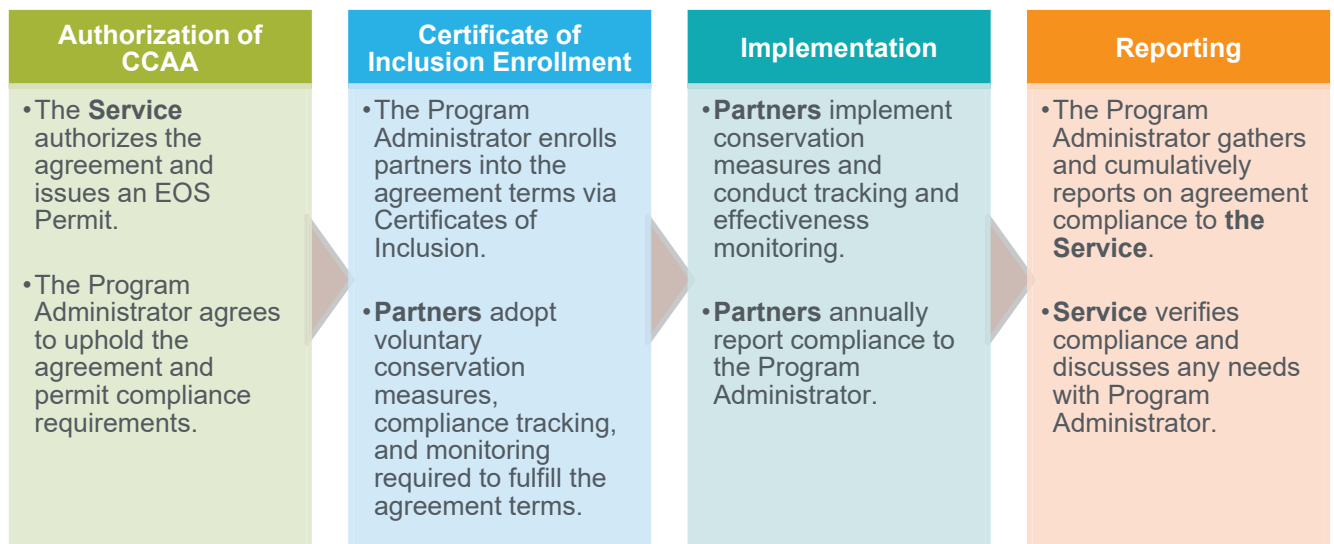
Authorization of CCAA

• The **Service** authorizes the agreement and issues an EOS Permit.

• The Program Administrator agrees to uphold the agreement and permit compliance requirements.

Certificate of Inclusion Enrollment

• The Program Administrator enrolls partners into the agreement terms via Certificates of Inclusion.

• **Partners** adopt voluntary conservation measures, compliance tracking, and monitoring required to fulfill the agreement terms.

Implementation

• **Partners** implement conservation measures and conduct tracking and effectiveness monitoring.

• **Partners** annually report compliance to the Program Administrator.

Reporting

• The Program Administrator gathers and cumulatively reports on agreement compliance to **the Service**.

• **Service** verifies compliance and discusses any needs with Program Administrator.